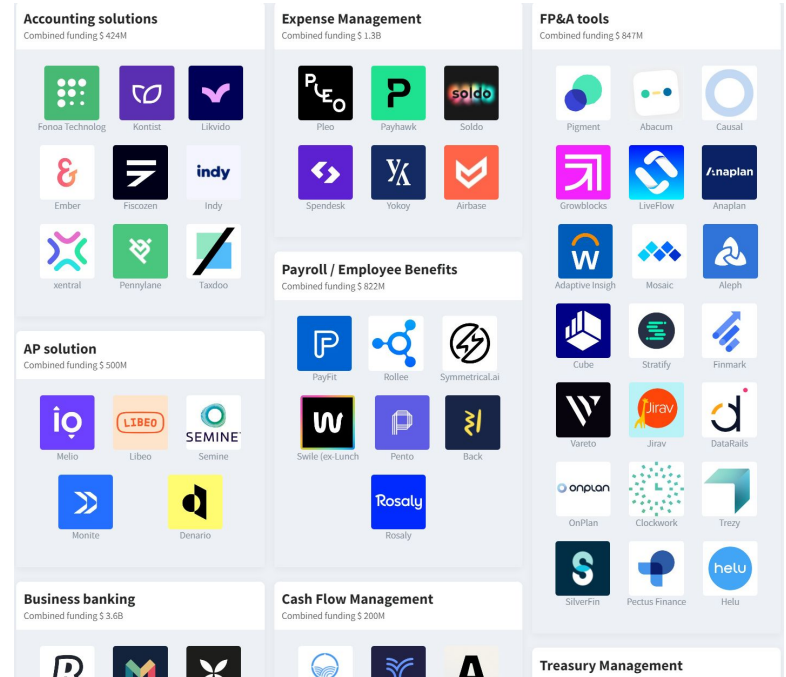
Accounting solutions
Combined funding $ 424M

Fonoa Technolog
Kontist
Likvido
Ember
Fiscozen
indy
Indy
xentral
Pennylane
Taxdoo

AP solution
Combined funding $ 500M

LIBEO
Melio
Libeo
SEMINET
Semine
Monite
Denario

Business banking
Combined funding $ 3.6B

Expense Management
Combined funding $ 1.3B

PLEO
Pleo
Payhawk
soldo
Soldo
Spendesk
Yokoy
Airbase

Payroll / Employee Benefits
Combined funding $ 822M

PayFit
Rollee
Symmetrical.ai
Swile (ex-Lunch
Pento
Back
Rosaly
Rosaly

Cash Flow Management
Combined funding $ 200M

FP&A tools
Combined funding $ 847M

Pigment
Abacum
Causal
Growblocks
LiveFlow
Anaplan
Anaplan
Adaptive Insigh
Mosaic
Aleph
Cube
Stratify
Finmark
Jirav
Vareto
Jirav
DataRails
onplan
OnPlan
Clockwork
Trezy
SilverFin
Pectus Finance
helu
Helu

Treasury Management